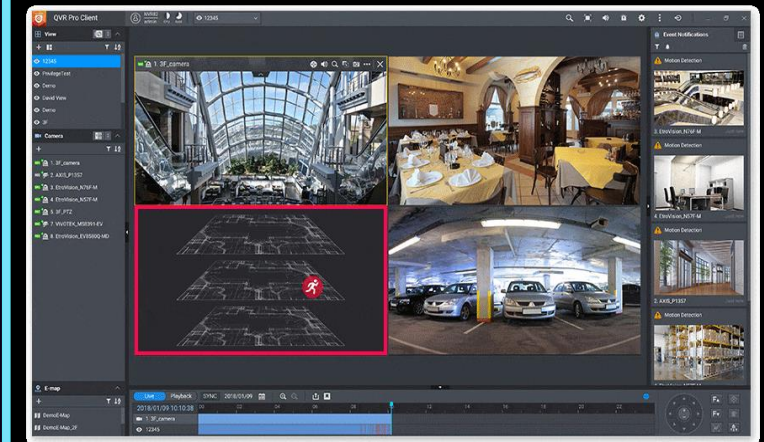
QVR Pro Client

admin

12345

View

12345

PrivilegeTest

Demo

Saved View

Demo

3F

Camera

1. 3F_camera

2. AXIS_P1357

3. EtroVision_N76F-M

4. EtroVision_N57F-M

5. 3F_PTZ

7. VIVOTEK_MS8391-EV

8. EtroVision_EV8580Q-MD

1. 3F_camera

Event Notifications

Motion Detection

3. EtroVision_N76F-M

Motion Detection

4. EtroVision_N57F-M

Motion Detection

2. AXIS_P1357

Motion Detection

E-map

DemoE-Map

DemoE-Map_2F

Live

Playback

SYNC

2018/01/09

2018/01/09 10:10:38

1. 3F_camera

12345